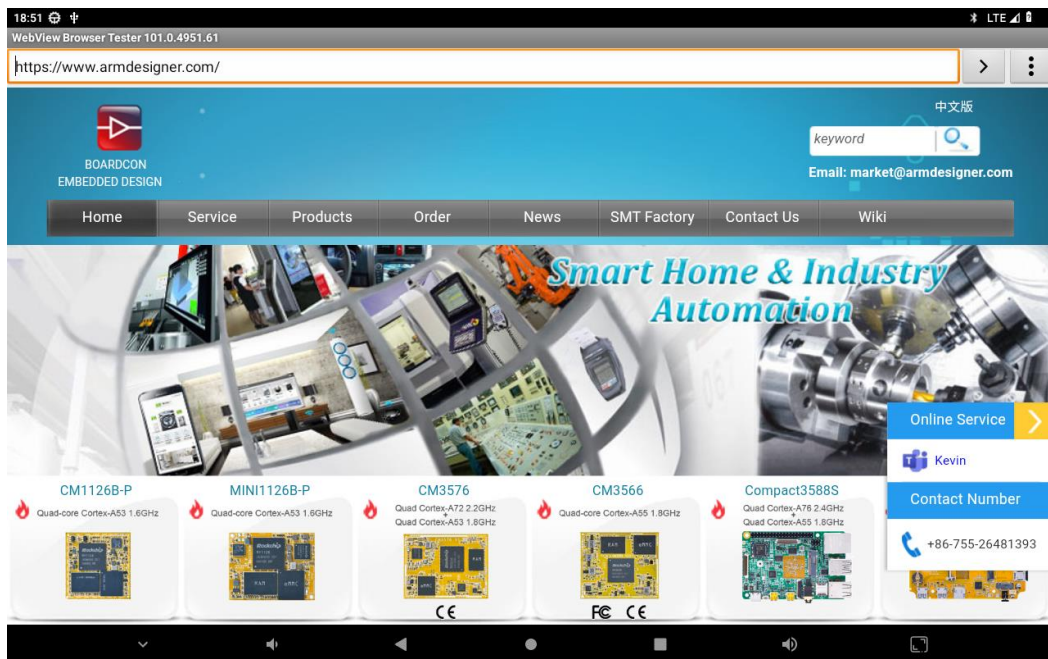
18:51
LTE
WebView Browser Tester 101.0.4951.61
https://www.armdesigner.com/

BOARDCON
EMBEDDED DESIGN

中文版
keyword
Email: market@armdesigner.com

Home | Service | Products | Order | News | SMT Factory | Contact Us | Wiki

Smart Home & Industry Automation

Online Service
Kevin
Contact Number
+86-755-26481393

CM1126B-P
Quad-core Cortex-A53 1.6GHz

MINI1126B-P
Quad-core Cortex-A53 1.6GHz

CM3576
Quad Cortex-A72 2.2GHz + Quad Cortex-A53 1.8GHz
CE

CM3566
Quad-core Cortex-A55 1.8GHz
FC CE

Compact3588S
Quad Cortex-A76 2.4GHz + Quad Cortex-A55 1.8GHz